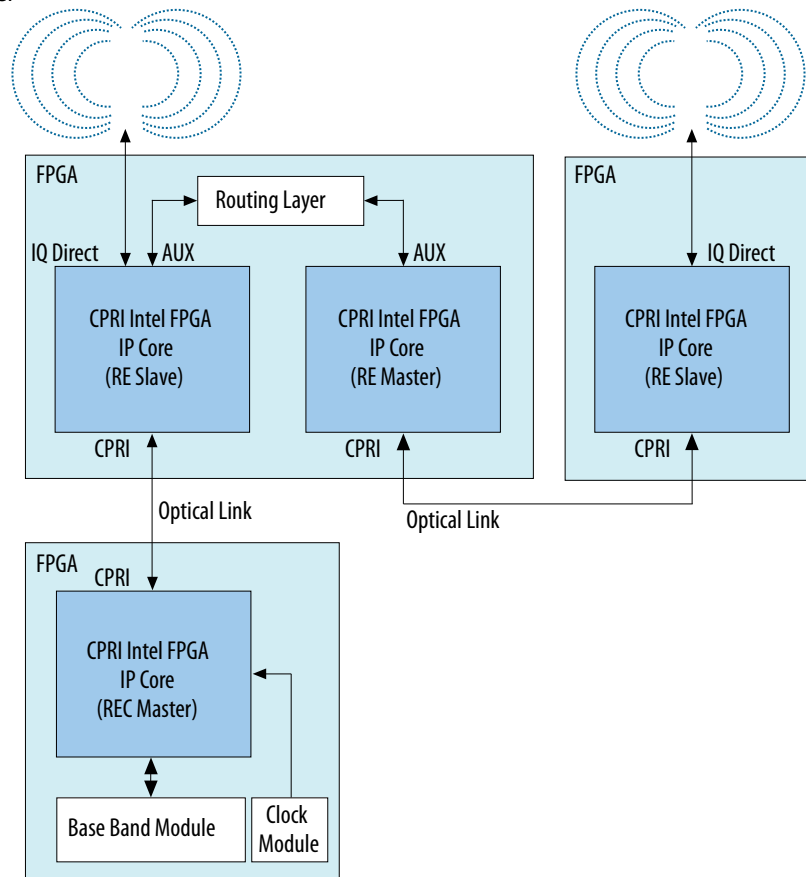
FPGA

Routing Layer

IQ Direct

AUX

AUX

CPRI Intel FPGA IP Core (RE Slave)

CPRI Intel FPGA IP Core (RE Master)

CPRI

CPRI

FPGA

IQ Direct

CPRI Intel FPGA IP Core (RE Slave)

CPRI

Optical Link

Optical Link

FPGA

CPRI

CPRI Intel FPGA IP Core (REC Master)

Base Band Module

Clock Module